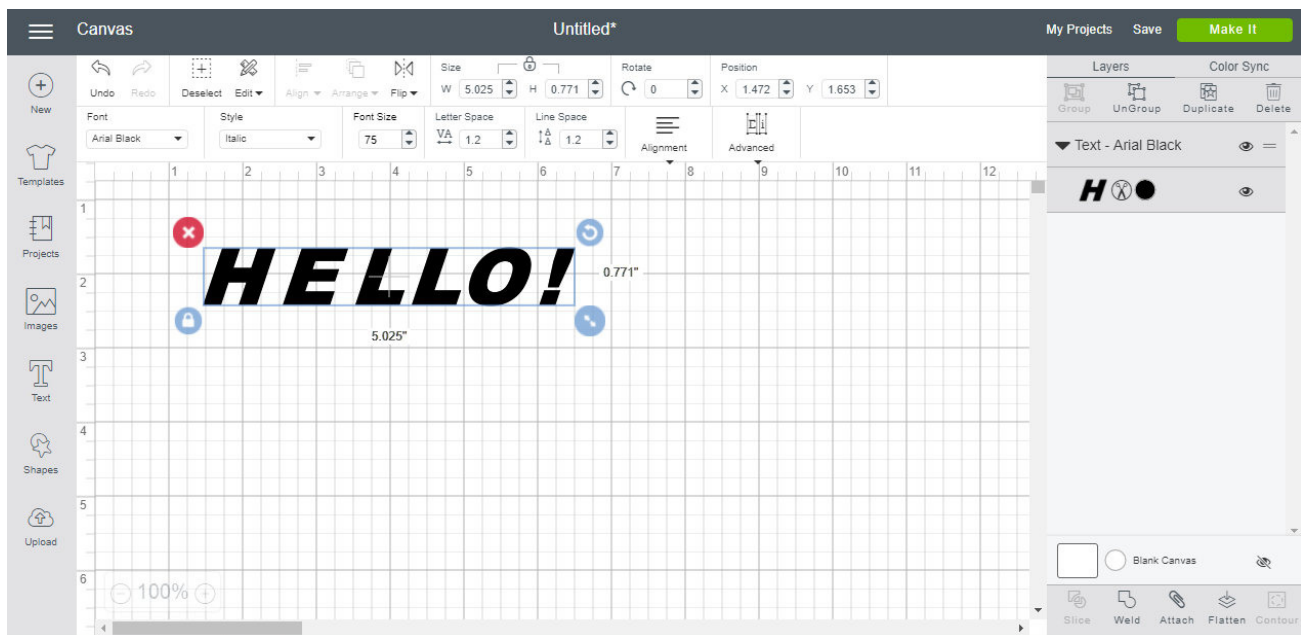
Canvas

Untitled*

My Projects Save Make It

New

Templates

Projects

Images

Text

Shapes

Upload

Undo Redo Deselect Edit Align Arrange Flip

Size W 5.025 H 0.771

Rotate 0

Position X 1.472 Y 1.653

Font Arial Black

Style Italic

Font Size 75

Letter Space 1.2

Line Space 1.2

Alignment

Advanced

1 2 3 4 5 6 7 8 9 10 11 12

1 2 3 4 5 6

HELLO!

0.771"

5.025"

100%

Layers Color Sync

Group UnGroup Duplicate Delete

Text - Arial Black

H

Blank Canvas

Slice Weld Attach Flatten Contour